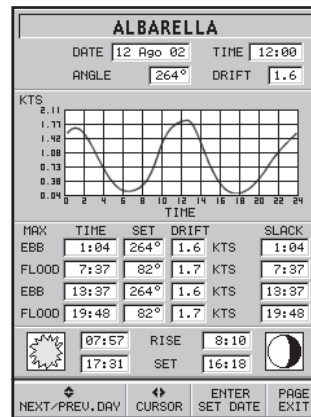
ALBARELLA

DATE 12 Ago 02 TIME 12:00
ANGLE 264° DRIFT 1.6

KTS
2.11
1.77
1.42
1.08
0.73
0.38
0.04
0 2 4 6 8 10 12 14 16 18 20 22 24
TIME

| MAX | TIME | SET | DRIFT | | SLACK |
|---|---|---|---|---|---|
| EBB | 1:04 | 264° | 1.6 | KTS | 1:04 |
| FLOOD | 7:37 | 82° | 1.7 | KTS | 7:37 |
| EBB | 13:37 | 264° | 1.6 | KTS | 13:37 |
| FLOOD | 19:48 | 82° | 1.7 | KTS | 19:48 |

07:57 RISE 8:10
17:31 SET 16:18

NEXT/PREV.DAY
CURSOR
ENTER SET DATE
PAGE EXIT